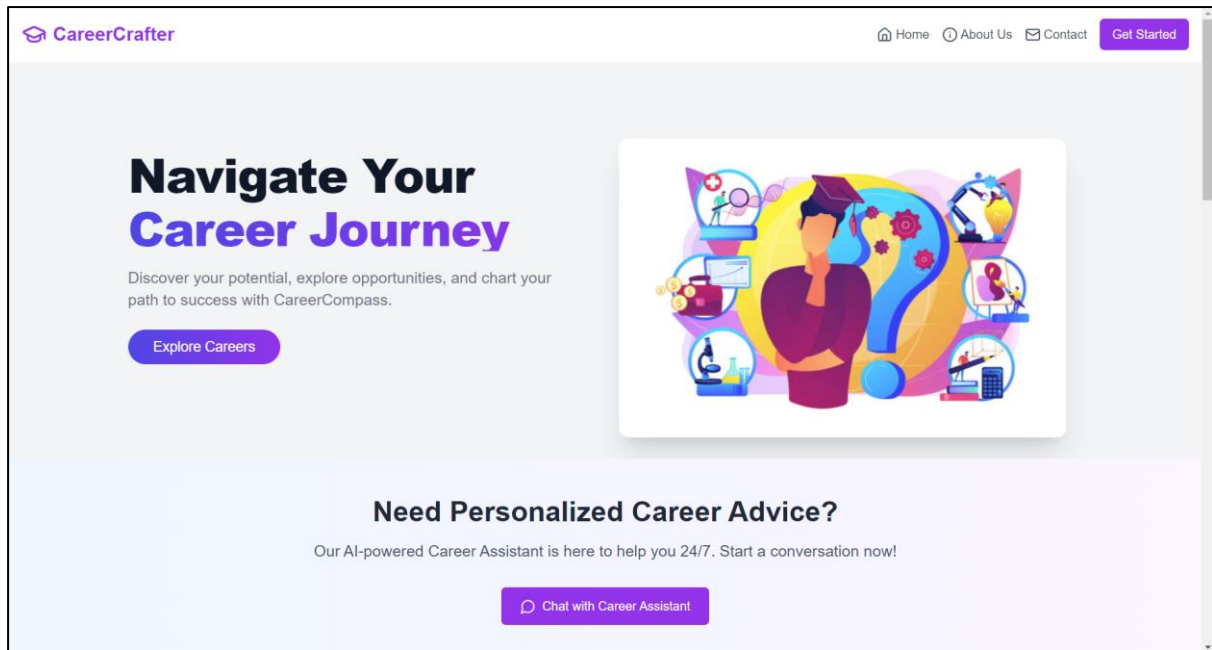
CareerCrafter

Home About Us Contact Get Started

Navigate Your
Career Journey

Discover your potential, explore opportunities, and chart your path to success with CareerCompass.

Explore Careers

Need Personalized Career Advice?

Our AI-powered Career Assistant is here to help you 24/7. Start a conversation now!

Chat with Career Assistant